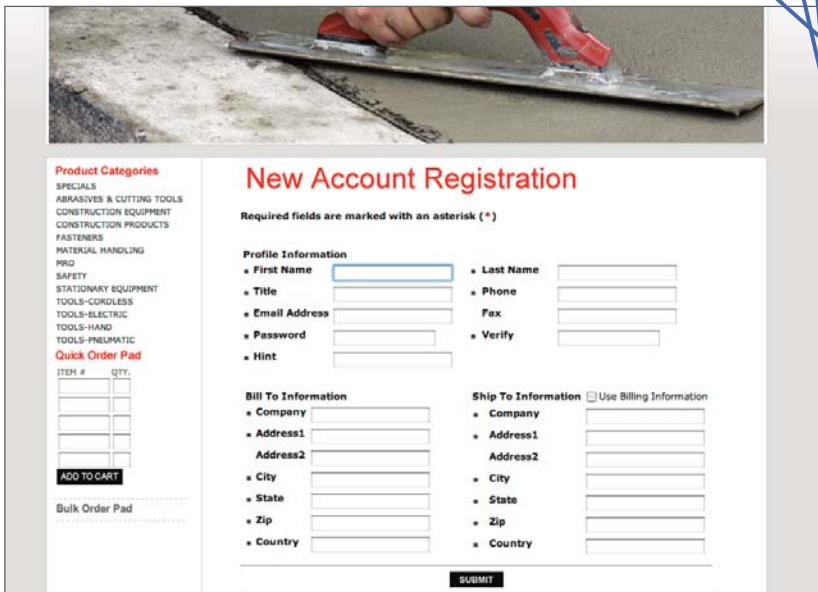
Product Categories
SPECIALS
ABRASIVES & CUTTING TOOLS
CONSTRUCTION EQUIPMENT
CONSTRUCTION PRODUCTS
FASTENERS
MATERIAL HANDLING
MRO
SAFETY
STATIONARY EQUIPMENT
TOOLS-CORDLESS
TOOLS-ELECTRIC
TOOLS-HAND
TOOLS-PNEUMATIC

Quick Order Pad
ITEM # QTY.
ADD TO CART

Bulk Order Pad

New Account Registration

Required fields are marked with an asterisk (*)

Profile Information
* First Name
* Last Name
* Title
* Phone
* Email Address
Fax
* Password
* Verify
* Hint

Bill To Information
* Company
* Address1
Address2
* City
* State
* Zip
* Country

Ship To Information
Use Billing Information
* Company
* Address1
Address2
* City
* State
* Zip
* Country

SUBMIT